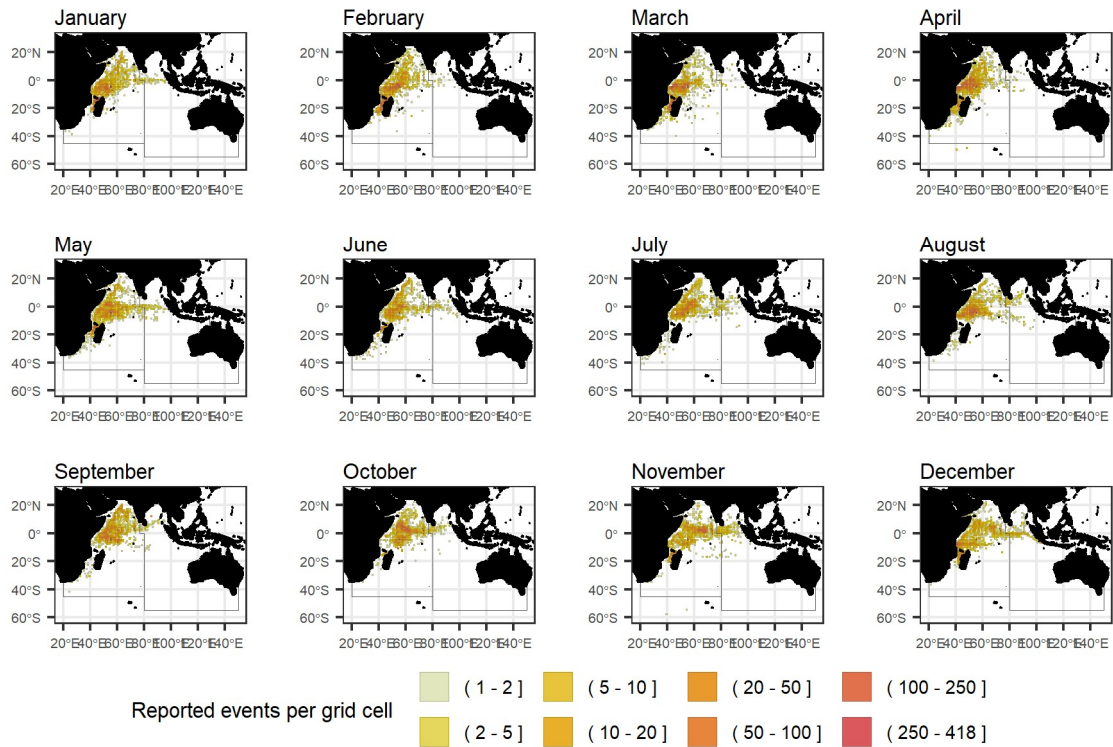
January
20°N
0°
20°S
40°S
60°S
20°E 40°E 60°E 80°E 100°E 120°E 140°E

February
20°N
0°
20°S
40°S
60°S
20°E 40°E 60°E 80°E 100°E 120°E 140°E

March
20°N
0°
20°S
40°S
60°S
20°E 40°E 60°E 80°E 100°E 120°E 140°E

April
20°N
0°
20°S
40°S
60°S
20°E 40°E 60°E 80°E 100°E 120°E 140°E

May
20°N
0°
20°S
40°S
60°S
20°E 40°E 60°E 80°E 100°E 120°E 140°E

June
20°N
0°
20°S
40°S
60°S
20°E 40°E 60°E 80°E 100°E 120°E 140°E

July
20°N
0°
20°S
40°S
60°S
20°E 40°E 60°E 80°E 100°E 120°E 140°E

August
20°N
0°
20°S
40°S
60°S
20°E 40°E 60°E 80°E 100°E 120°E 140°E

September
20°N
0°
20°S
40°S
60°S
20°E 40°E 60°E 80°E 100°E 120°E 140°E

October
20°N
0°
20°S
40°S
60°S
20°E 40°E 60°E 80°E 100°E 120°E 140°E

November
20°N
0°
20°S
40°S
60°S
20°E 40°E 60°E 80°E 100°E 120°E 140°E

December
20°N
0°
20°S
40°S
60°S
20°E 40°E 60°E 80°E 100°E 120°E 140°E

Reported events per grid cell
( 1 - 2 ]
( 2 - 5 ]
( 5 - 10 ]
( 10 - 20 ]
( 20 - 50 ]
( 50 - 100 ]
( 100 - 250 ]
( 250 - 418 ]